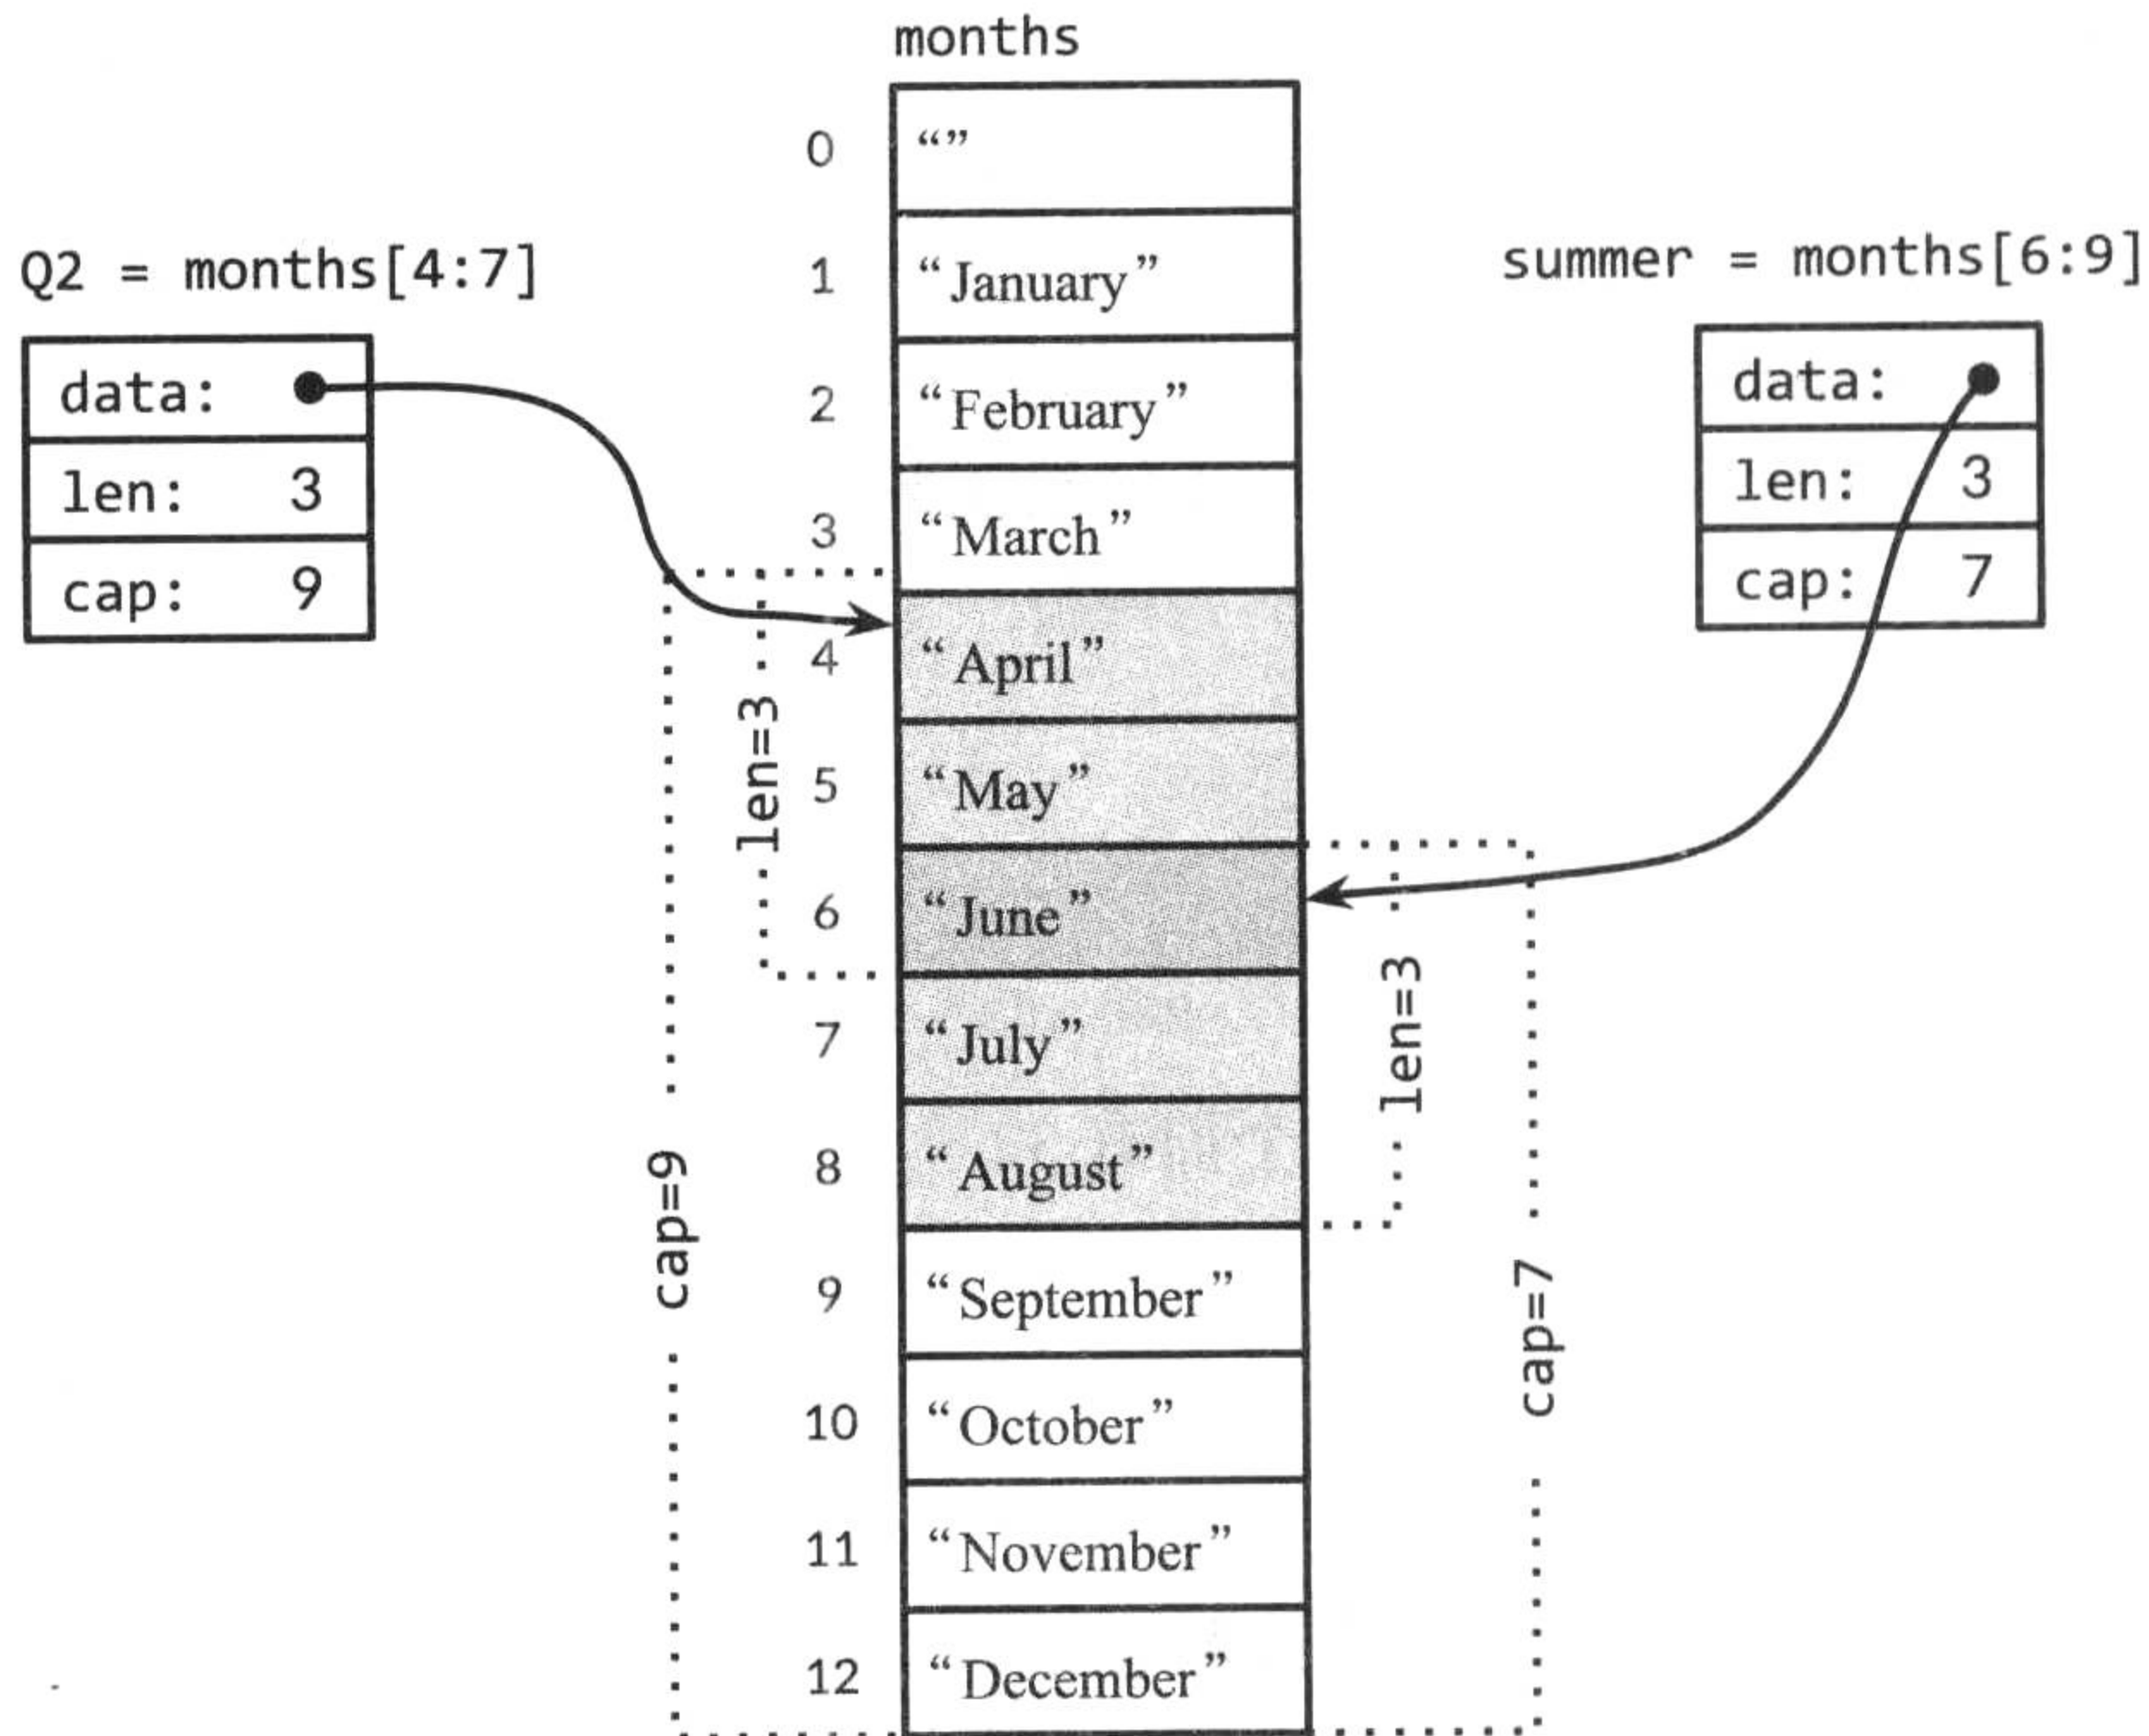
months

Q2 = months[4:7]

| data: | • |
|---|---|
| len: | 3 |
| cap: | 9 |

summer = months[6:9]

| data: | • |
|---|---|
| len: | 3 |
| cap: | 7 |

| | |
|---|---|
| 0 | “” |
| 1 | “January” |
| 2 | “February” |
| 3 | “March” |
| 4 | “April” |
| 5 | “May” |
| 6 | “June” |
| 7 | “July” |
| 8 | “August” |
| 9 | “September” |
| 10 | “October” |
| 11 | “November” |
| 12 | “December” |

len=3

cap=9

len=3

cap=7